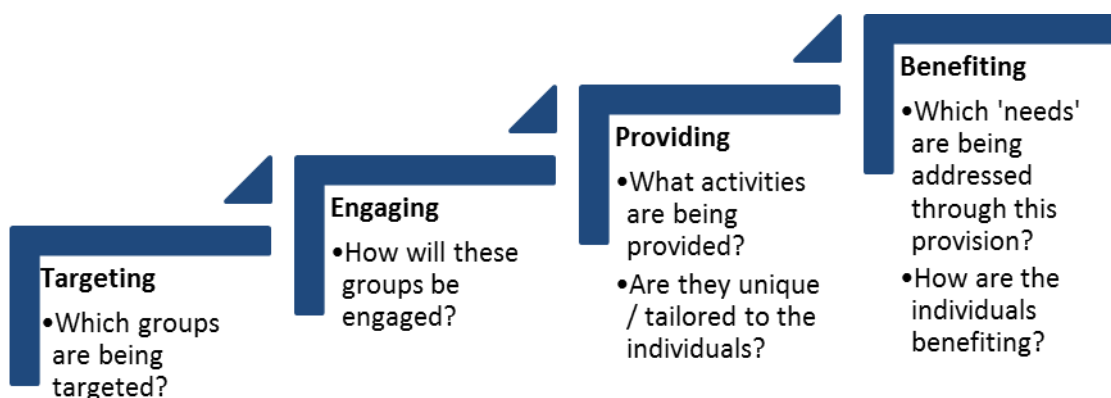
Targeting

•Which groups are being targeted?

Engaging

•How will these groups be engaged?

Providing

•What activities are being provided?

•Are they unique / tailored to the individuals?

Benefiting

•Which 'needs' are being addressed through this provision?

•How are the individuals benefiting?